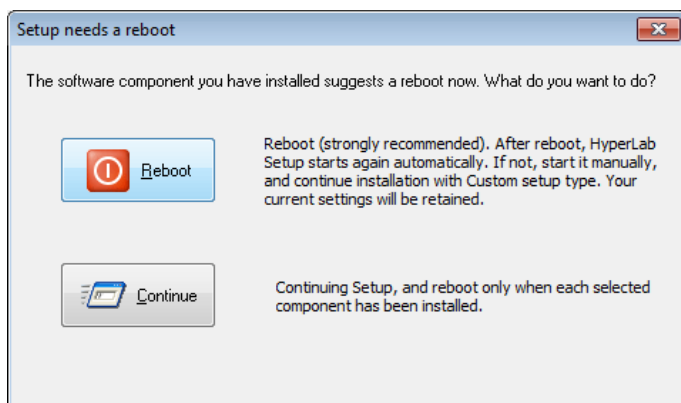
Setup needs a reboot

The software component you have installed suggests a reboot now. What do you want to do?

Reboot

Reboot (strongly recommended). After reboot, HyperLab Setup starts again automatically. If not, start it manually, and continue installation with Custom setup type. Your current settings will be retained.

Continue

Continuing Setup, and reboot only when each selected component has been installed.